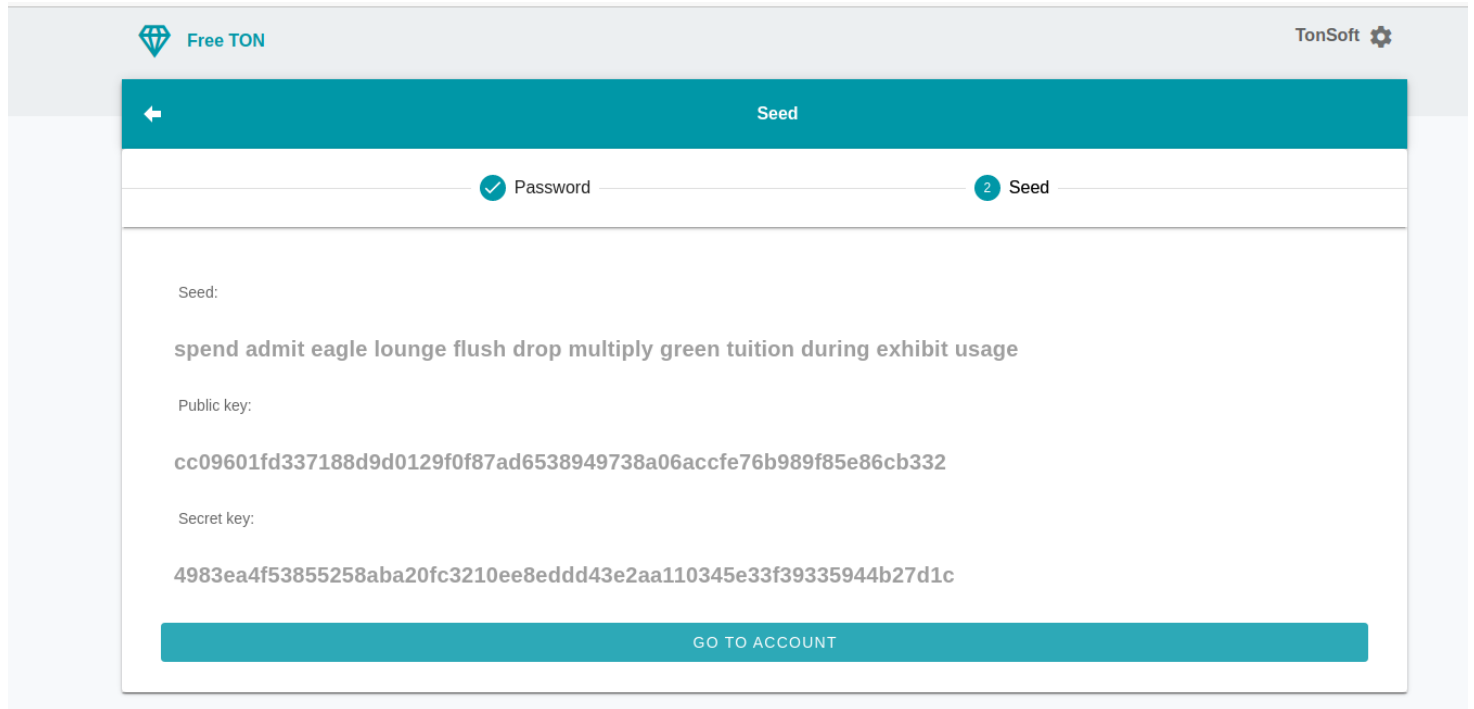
Free TON

TonSoft

Seed

Password

2 Seed

Seed:

spend admit eagle lounge flush drop multiply green tuition during exhibit usage

Public key:

cc09601fd337188d9d0129f0f87ad6538949738a06accfe76b989f85e86cb332

Secret key:

4983ea4f53855258aba20fc3210ee8eddd43e2aa110345e33f39335944b27d1c

GO TO ACCOUNT